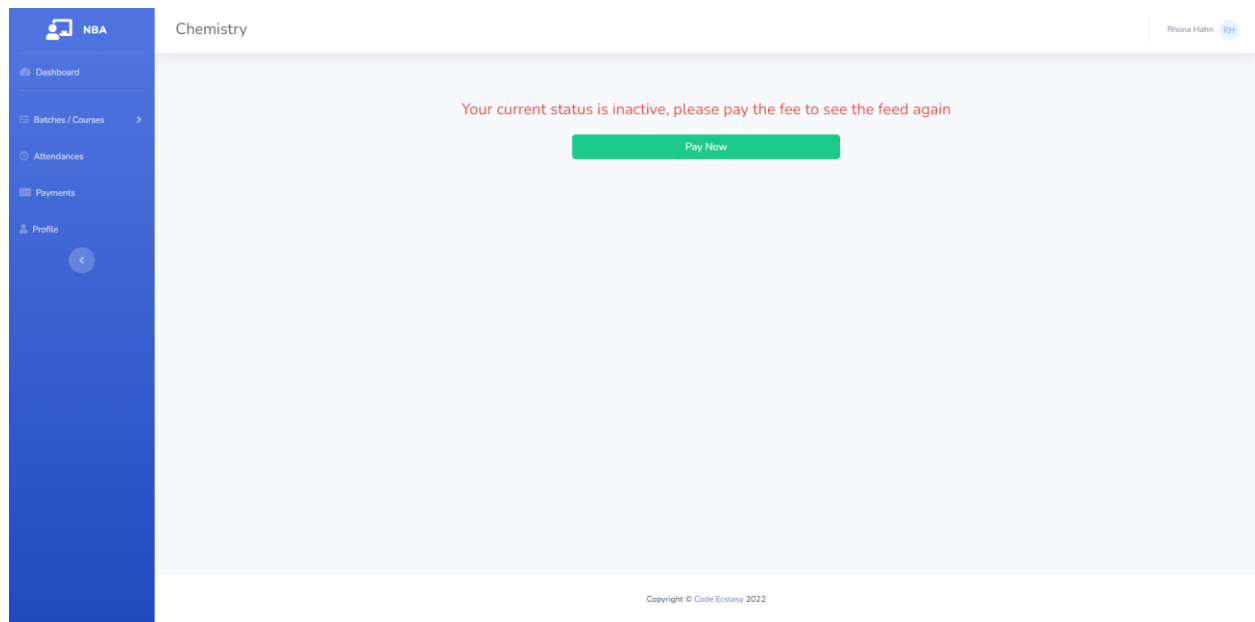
NBA

Dashboard

Batches / Courses

Attendances

Payments

Profile

Chemistry

Rhona Hahn RH

Your current status is inactive, please pay the fee to see the feed again

Pay Now

Copyright © Code Ecstasy 2022